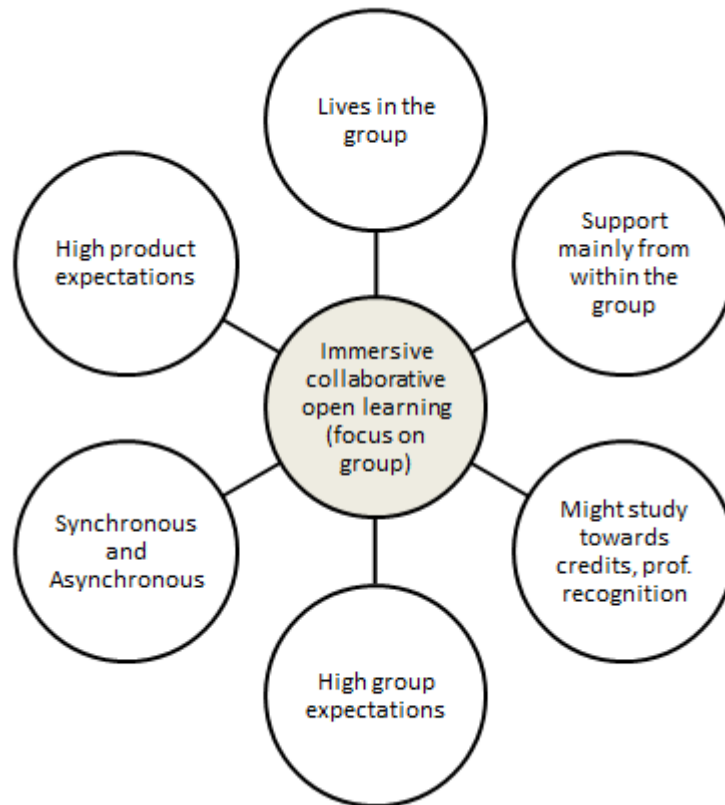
Lives in the group

High product expectations

Support mainly from within the group

Immersive collaborative open learning (focus on group)

Synchronous and Asynchronous

Might study towards credits, prof. recognition

High group expectations